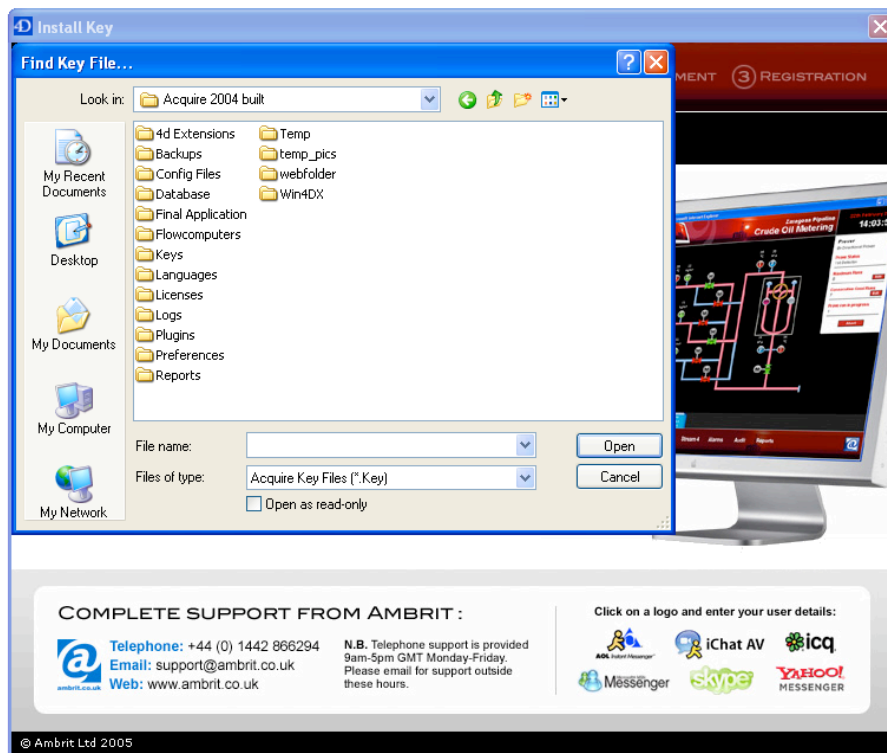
Install Key

Find Key File...

MENT ③ REGISTRATION

Look in: Acquire 2004 built

My Recent Documents
Desktop
My Documents
My Computer
My Network

4d Extensions
Backups
Config Files
Database
Final Application
Flowcomputers
Keys
Languages
Licenses
Logs
Plugins
Preferences
Reports
Temp
temp_pics
webfolder
Win4DX

File name:
Files of type: Acquire Key Files (*.Key)
Open as read-only
Open
Cancel

Crude Oil Metering
14:03:

COMPLETE SUPPORT FROM AMBRIT:

ambrit.co.uk
Telephone: +44 (0) 1442 866294
Email: support@ambrit.co.uk
Web: www.ambrit.co.uk

N.B. Telephone support is provided 9am-5pm GMT Monday-Friday. Please email for support outside these hours.

Click on a logo and enter your user details:
AOL Instant Messenger
iChat AV
icq
Messenger
skype
YAHOO! MESSENGER

© Ambrit Ltd 2005